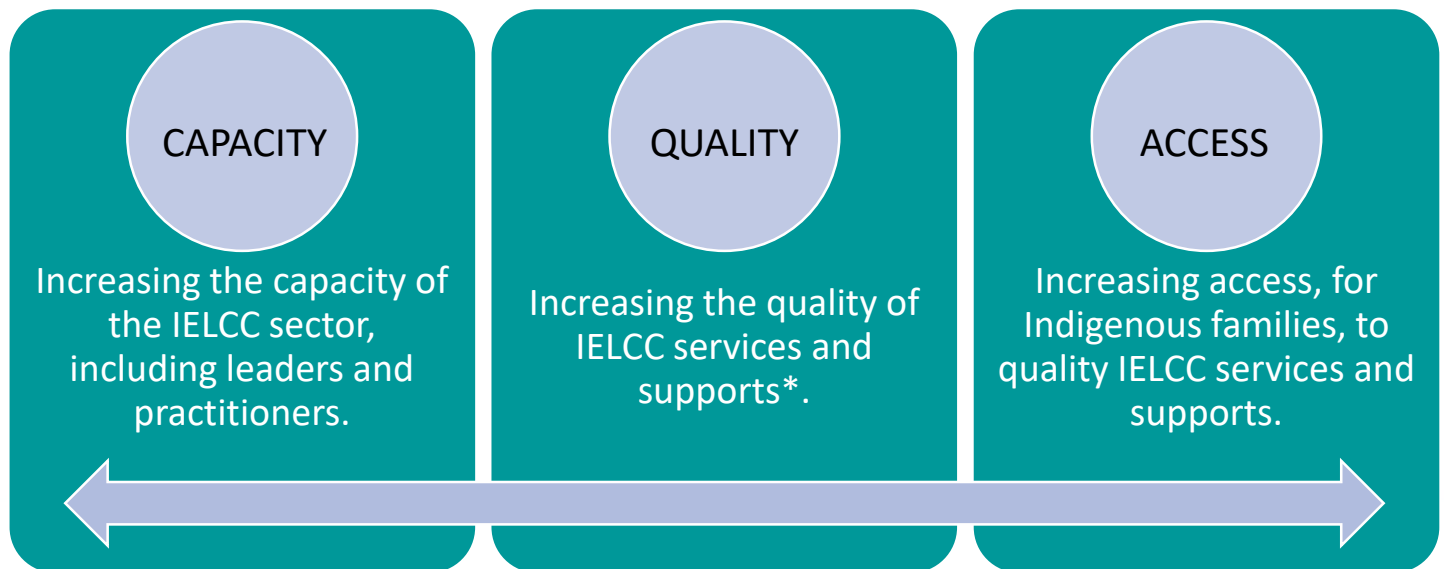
CAPACITY

Increasing the capacity of the IELCC sector, including leaders and practitioners.

QUALITY

Increasing the quality of IELCC services and supports*.

ACCESS

Increasing access, for Indigenous families, to quality IELCC services and supports.